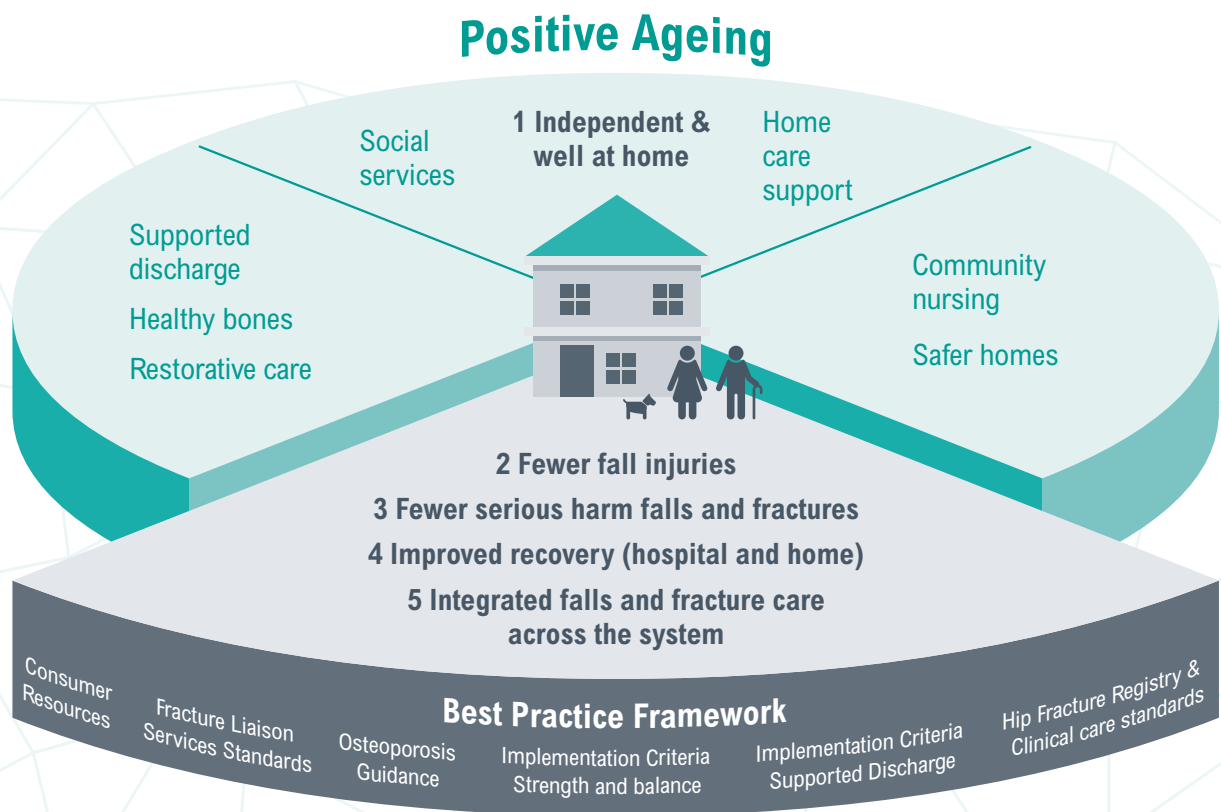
Positive Ageing

Social services

1 Independent & well at home

Home care support

Supported discharge

Healthy bones

Restorative care

Community nursing

Safer homes

2 Fewer fall injuries

3 Fewer serious harm falls and fractures

4 Improved recovery (hospital and home)

5 Integrated falls and fracture care across the system

Consumer Resources

Fracture Liaison Services Standards

Osteoporosis Guidance

Best Practice Framework

Implementation Criteria Strength and balance

Implementation Criteria Supported Discharge

Hip Fracture Registry & Clinical care standards